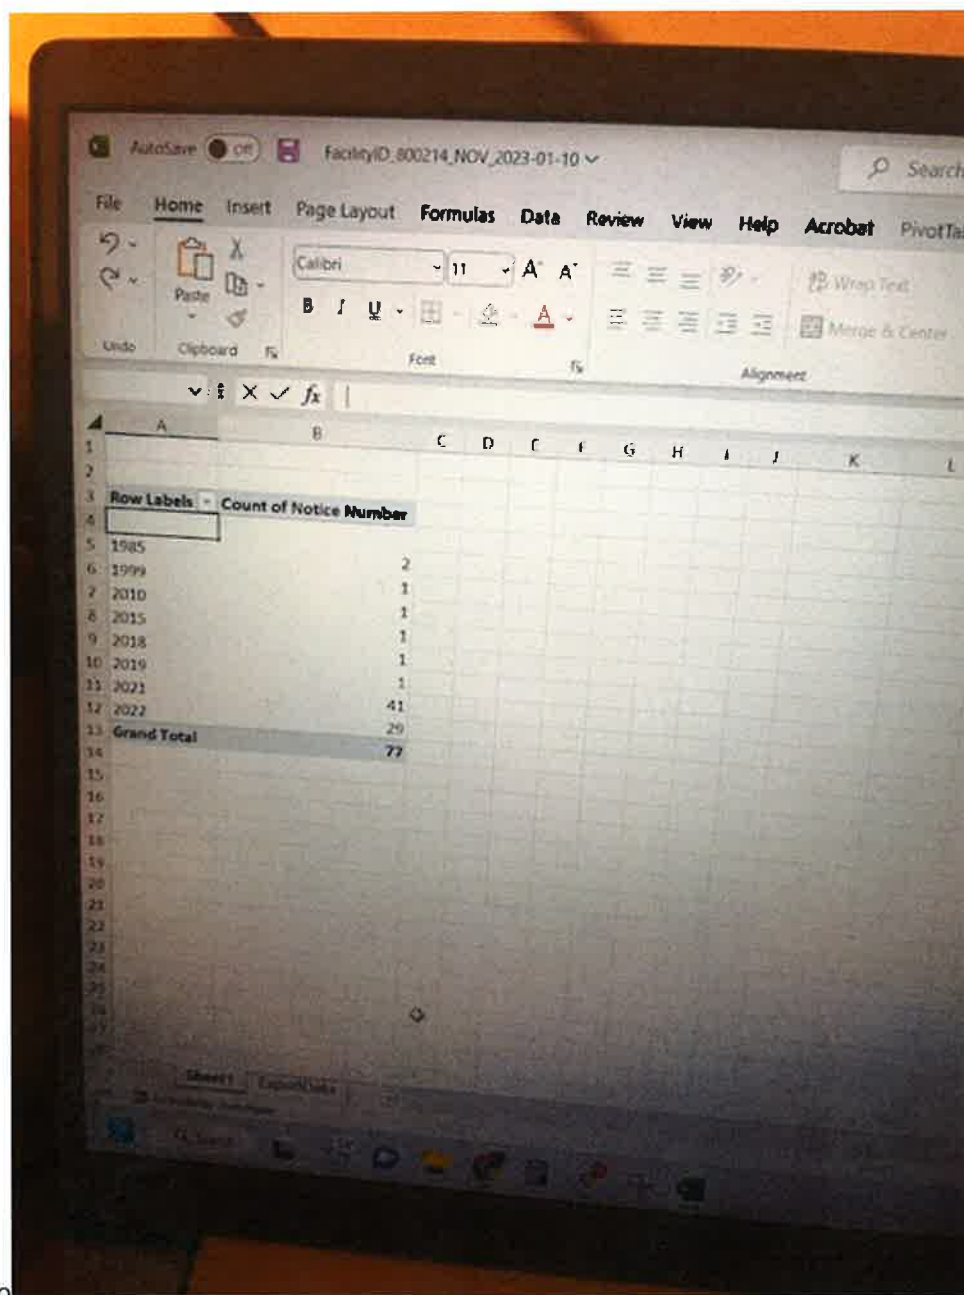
AutoSave Off FacilityID_800214_NOV_2023-01-10

Search

File Home Insert Page Layout Formulas Data Review View Help Acrobat PivotTa

Paste

Undo Clipboard

Calibri 11 A A

B I U A

Font

Wrap Text

Merge & Center

Alignment

fx

| | A | B | C | D | E | F | G | H | I | J | K | L |
|---|---|---|---|---|---|---|---|---|---|---|---|---|
| 1 | | | | | | | | | | | | |
| 2 | | | | | | | | | | | | |
| 3 | Row Labels | Count of Notice Number | | | | | | | | | | |
| 4 | | | | | | | | | | | | |
| 5 | 1985 | | | | | | | | | | | |
| 6 | 1999 | 2 | | | | | | | | | | |
| 7 | 2010 | 1 | | | | | | | | | | |
| 8 | 2015 | 1 | | | | | | | | | | |
| 9 | 2018 | 1 | | | | | | | | | | |
| 10 | 2019 | 1 | | | | | | | | | | |
| 11 | 2021 | 1 | | | | | | | | | | |
| 12 | 2022 | 41 | | | | | | | | | | |
| 13 | Grand Total | 29 | | | | | | | | | | |
| 14 | | 77 | | | | | | | | | | |

15 16 17 18 19 20 21 22 23 24 25

Sheet1 ExportData

Search